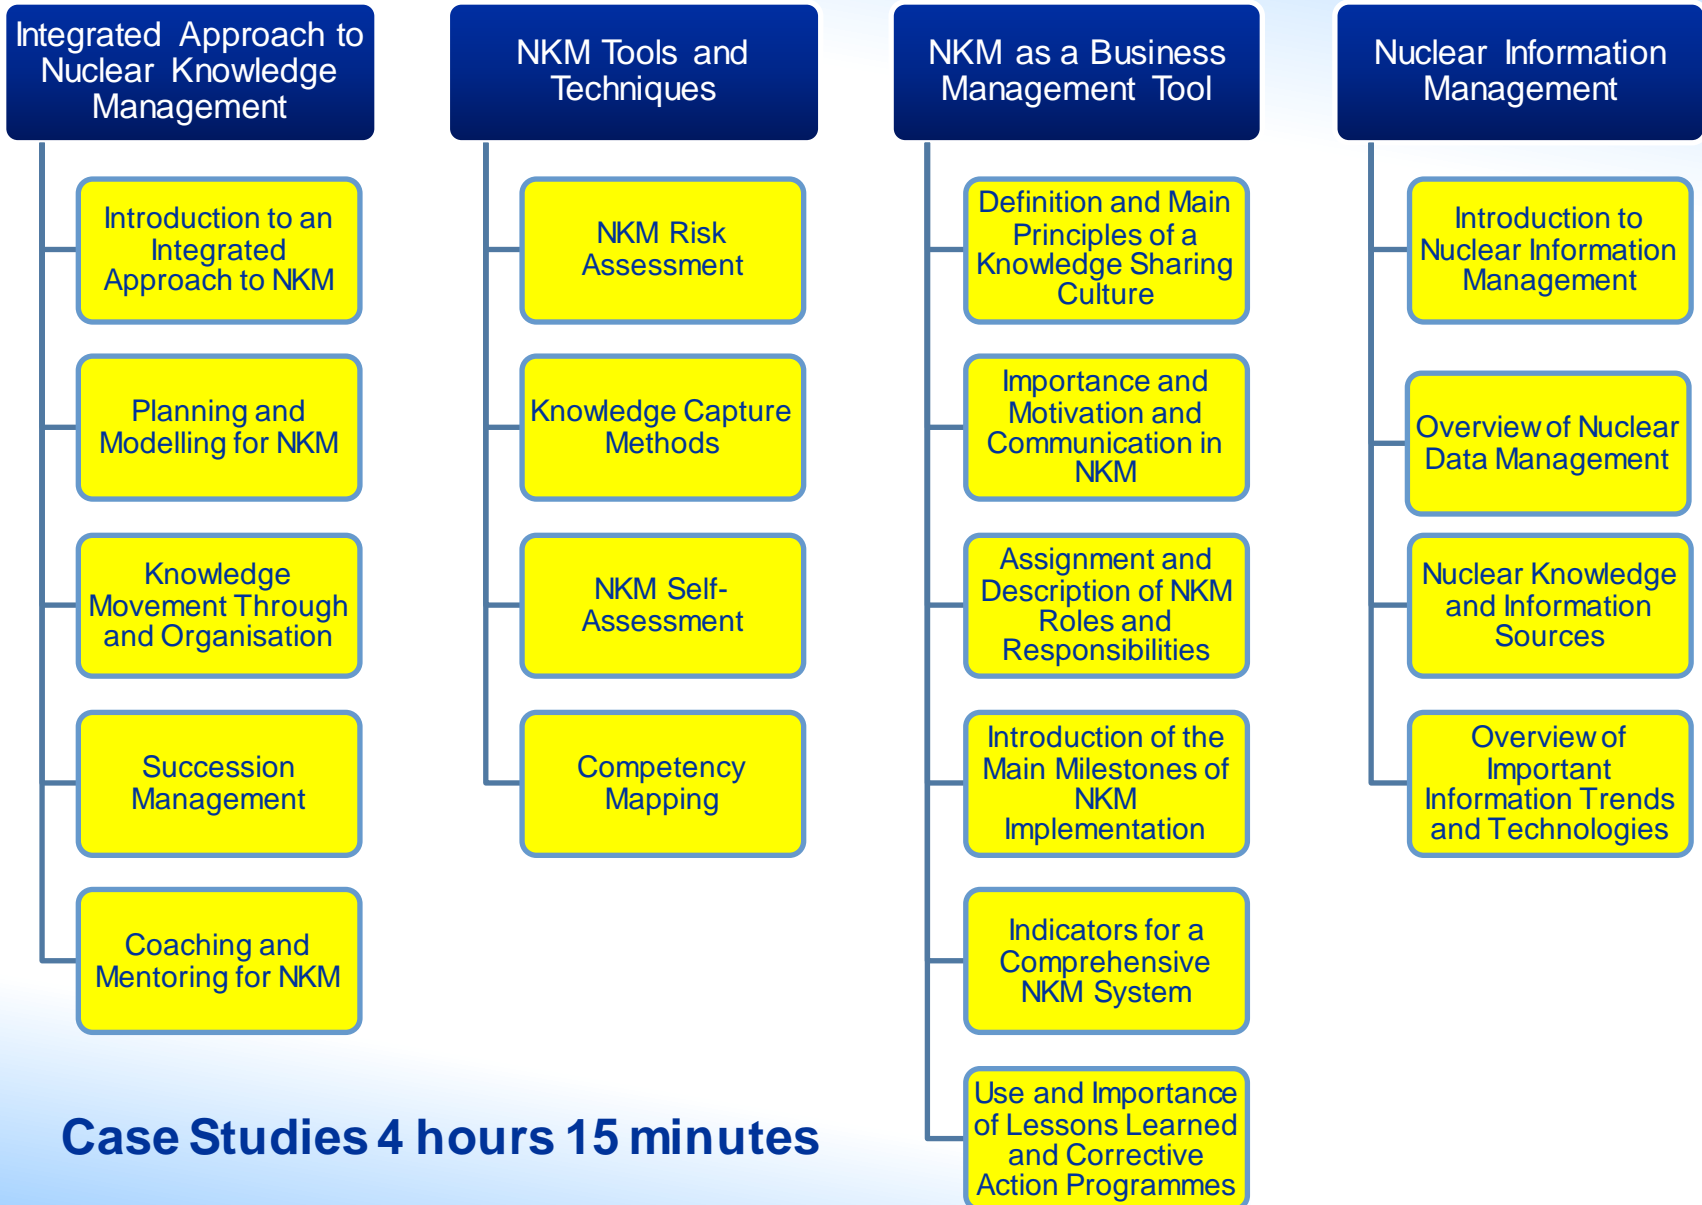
Integrated Approach to Nuclear Knowledge Management

Introduction to an Integrated Approach to NKM

Planning and Modelling for NKM

Knowledge Movement Through and Organisation

Succession Management

Coaching and Mentoring for NKM

NKM Tools and Techniques

NKM Risk Assessment

Knowledge Capture Methods

NKM Self-Assessment

Competency Mapping

NKM as a Business Management Tool

Definition and Main Principles of a Knowledge Sharing Culture

Importance and Motivation and Communication in NKM

Assignment and Description of NKM Roles and Responsibilities

Introduction of the Main Milestones of NKM Implementation

Indicators for a Comprehensive NKM System

Use and Importance of Lessons Learned and Corrective Action Programmes

Nuclear Information Management

Introduction to Nuclear Information Management

Overview of Nuclear Data Management

Nuclear Knowledge and Information Sources

Overview of Important Information Trends and Technologies

Case Studies 4 hours 15 minutes